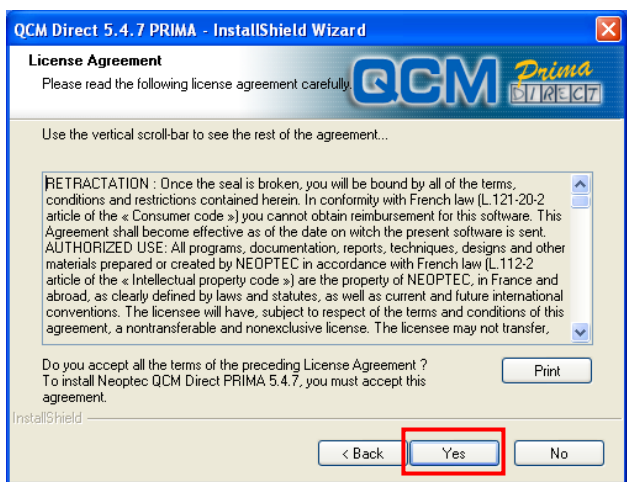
QCM Direct 5.4.7 PRIMA - InstallShield Wizard

License Agreement

Please read the following license agreement carefully.

QCM Prima DIRECT

Use the vertical scroll-bar to see the rest of the agreement...

RETRACTATION : Once the seal is broken, you will be bound by all of the terms, conditions and restrictions contained herein. In conformity with French law (L.121-20-2 article of the « Consumer code ») you cannot obtain reimbursement for this software. This Agreement shall become effective as of the date on witch the present software is sent.
AUTHORIZED USE: All programs, documentation, reports, techniques, designs and other materials prepared or created by NEOPTEC in accordance with French law (L.112-2 article of the « Intellectual property code ») are the property of NEOPTEC, in France and abroad, as clearly defined by laws and statutes, as well as current and future international conventions. The licensee will have, subject to respect of the terms and conditions of this agreement, a nontransferable and nonexclusive license. The licensee may not transfer,

Do you accept all the terms of the preceding License Agreement ? To install Neoptec QCM Direct PRIMA 5.4.7, you must accept this agreement.

Print

InstallShield

< Back

Yes

No